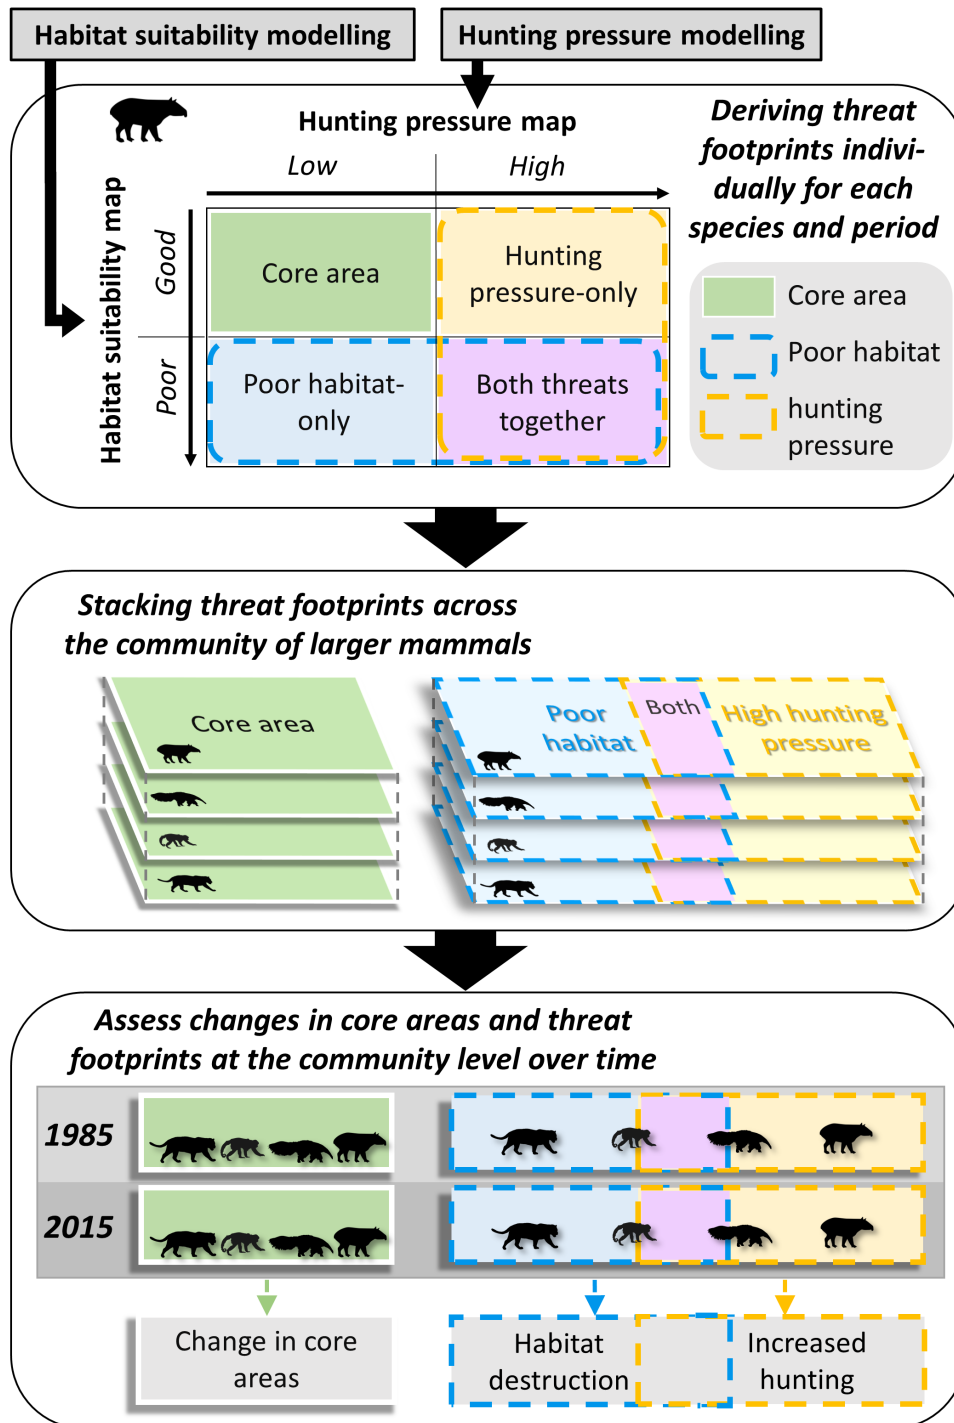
Habitat suitability modelling

Hunting pressure modelling

Hunting pressure map

Low

High

Deriving threat footprints individually for each species and period

Habitat suitability map

Good

Poor

| Core area | Hunting pressure-only |
|---|---|
| Poor habitat-only | Both threats together |

Core area

Poor habitat

hunting pressure

Stacking threat footprints across the community of larger mammals

Core area

Poor habitat

Both

High hunting pressure

Assess changes in core areas and threat footprints at the community level over time

1985

2015

Change in core areas

Habitat destruction

Increased hunting